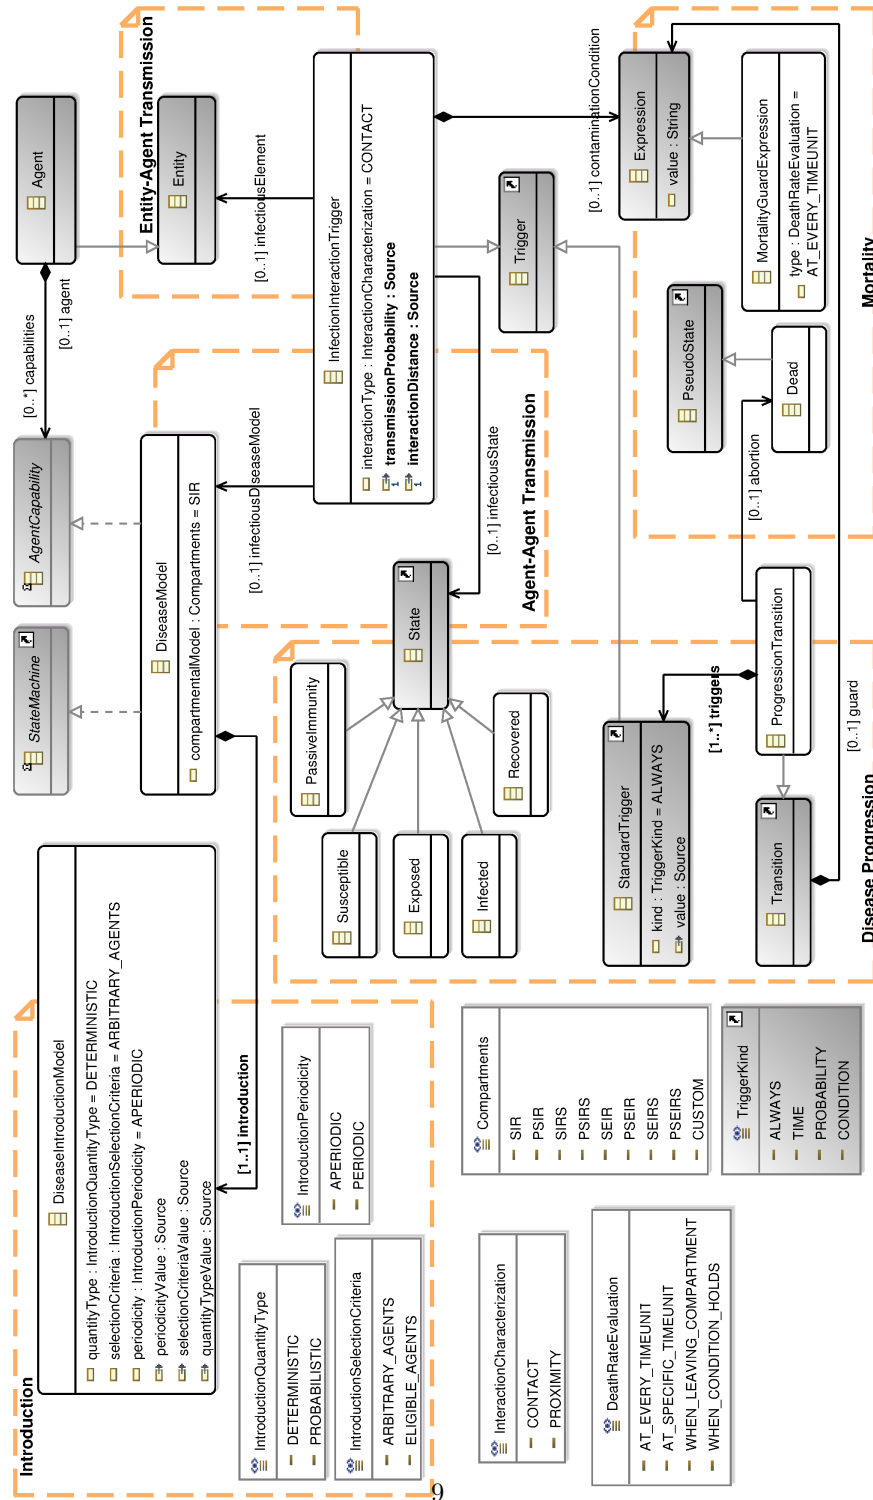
Entity-Agent Transmission

Agent

Entity

[0..1] infectiousElement

[0..*] capabilities

[0..1] agent

AgentCapability

StateMachine

InfectionInteractionTrigger

interactionType : InteractionCharacterization = CONTACT
transmissionProbability : Source
interactionDistance : Source

[0..1] infectiousDiseaseModel

DiseaseModel

compartmentalModel : Compartments = SIR

Agent-Agent Transmission

[0..1] infectiousState

State

Trigger

[0..1] contaminationCondition

Expression

value : String

MortalityGuardExpression

type : DeathRateEvaluation = AT_EVERY_TIMEUNIT

PseudoState

Dead

[0..1] abortion

Mortality

PassiveImmunity

Recovered

Susceptible

Exposed

Infected

StandardTrigger

kind : TriggerKind = ALWAYS
value : Source

[1..*] triggers

ProgressionTransition

[0..1] guard

Transition

Disease Progression

DiseaseIntroductionModel

quantityType : IntroductionQuantityType = DETERMINISTIC
selectionCriteria : IntroductionSelectionCriteria = ARBITRARY_AGENTS
periodicity : IntroductionPeriodicity = APERIODIC
periodicityValue : Source
selectionCriteriaValue : Source
quantityTypeValue : Source

[1..1] introduction

Introduction

IntroductionPeriodicity
APERIODIC
PERIODIC

IntroductionQuantityType
DETERMINISTIC
PROBABILISTIC

IntroductionSelectionCriteria
ARBITRARY_AGENTS
ELIGIBLE_AGENTS

Compartments
SIR
PSIR
SIRS
PSIRS
SEIR
PSEIR
SEIRS
PSEIRS
CUSTOM

TriggerKind
ALWAYS
TIME
PROBABILITY
CONDITION

InteractionCharacterization
CONTACT
PROXIMITY

DeathRateEvaluation
AT_EVERY_TIMEUNIT
AT_SPECIFIC_TIMEUNIT
WHEN_LEAVING_COMPARTMENT
WHEN_CONDITION_HOLDS

9